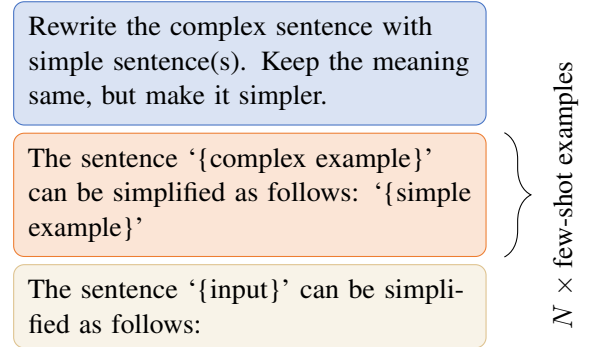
Rewrite the complex sentence with simple sentence(s). Keep the meaning same, but make it simpler.

The sentence '{complex example}' can be simplified as follows: '{simple example}'

The sentence '{input}' can be simplified as follows:

$N \times$ few-shot examples